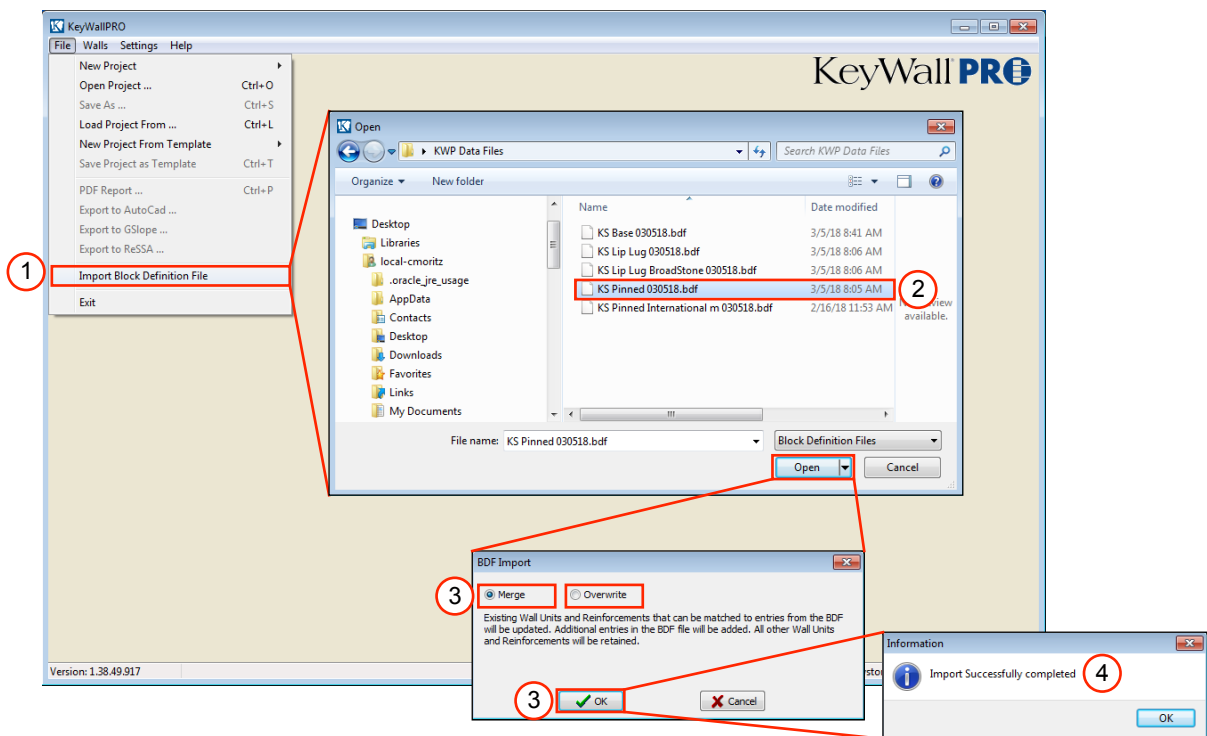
KeyWallPRO

File Walls Settings Help

New Project
Open Project ... Ctrl+O
Save As ... Ctrl+S
Load Project From ... Ctrl+L
New Project From Template
Save Project as Template Ctrl+T
PDF Report ... Ctrl+P
Export to AutoCad ...
Export to GSlope ...
Export to ReSSA ...
Import Block Definition File
Exit

1

KeyWall PRO

Open

KWP Data Files

Search KWP Data Files

Organize New folder

Desktop
Libraries
local-cmoritz
.oracle_jre_usage
AppData
Contacts
Desktop
Downloads
Favorites
Links
My Documents

| Name | Date modified |
|---|---|
| KS Base 030518.bdf | 3/5/18 8:41 AM |
| KS Lip Lug 030518.bdf | 3/5/18 8:06 AM |
| KS Lip Lug BroadStone 030518.bdf | 3/5/18 8:06 AM |
| KS Pinned 030518.bdf | 3/5/18 8:05 AM |
| KS Pinned International m 030518.bdf | 2/16/18 11:53 AM |

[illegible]view available.

2

File name: KS Pinned 030518.bdf

Block Definition Files

Open Cancel

BDF Import

3 Merge Overwrite

Existing Wall Units and Reinforcements that can be matched to entries from the BDF will be updated. Additional entries in the BDF file will be added. All other Wall Units and Reinforcements will be retained.

3 OK Cancel

Information

Import Successfully completed 4

OK

Version: 1.38.49.917